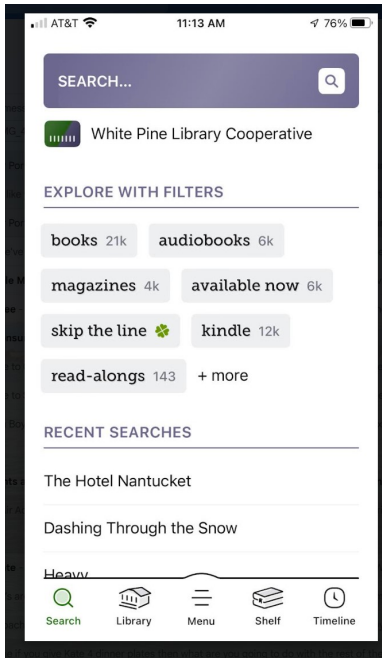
AT&T 11:13 AM 76%

SEARCH...

White Pine Library Cooperative

EXPLORE WITH FILTERS

books 21k
audiobooks 6k
magazines 4k
available now 6k
skip the line
kindle 12k
read-alongs 143
+ more

RECENT SEARCHES

The Hotel Nantucket

Dashing Through the Snow

Heavy

Search
Library
Menu
Shelf
Timeline